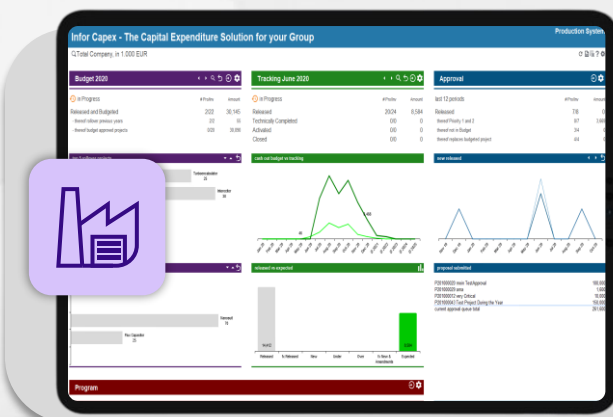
Infor Capex - The Capital Expenditure Solution for your Group

Production System

Total Company, in 1.000 EUR

Budget 2020

in Progress

# Profile

Amount

Released and Budgeted

222

30,145

thereof rollover previous years

22

10

thereof budget approved projects

029

30,099

Tracking June 2020

in Progress

# Profile

Amount

Released

20/24

6,584

Technically Completed

0/0

0

Activated

0/0

0

Closed

0/0

0

Approval

last 12 periods

# Profile

Amount

Released

7/6

thereof Priority 1 and 2

thereof not in Budget

thereof replaces budgeted project

cash out budget vs tracking

new released

released vs expected

proposal submitted

Program